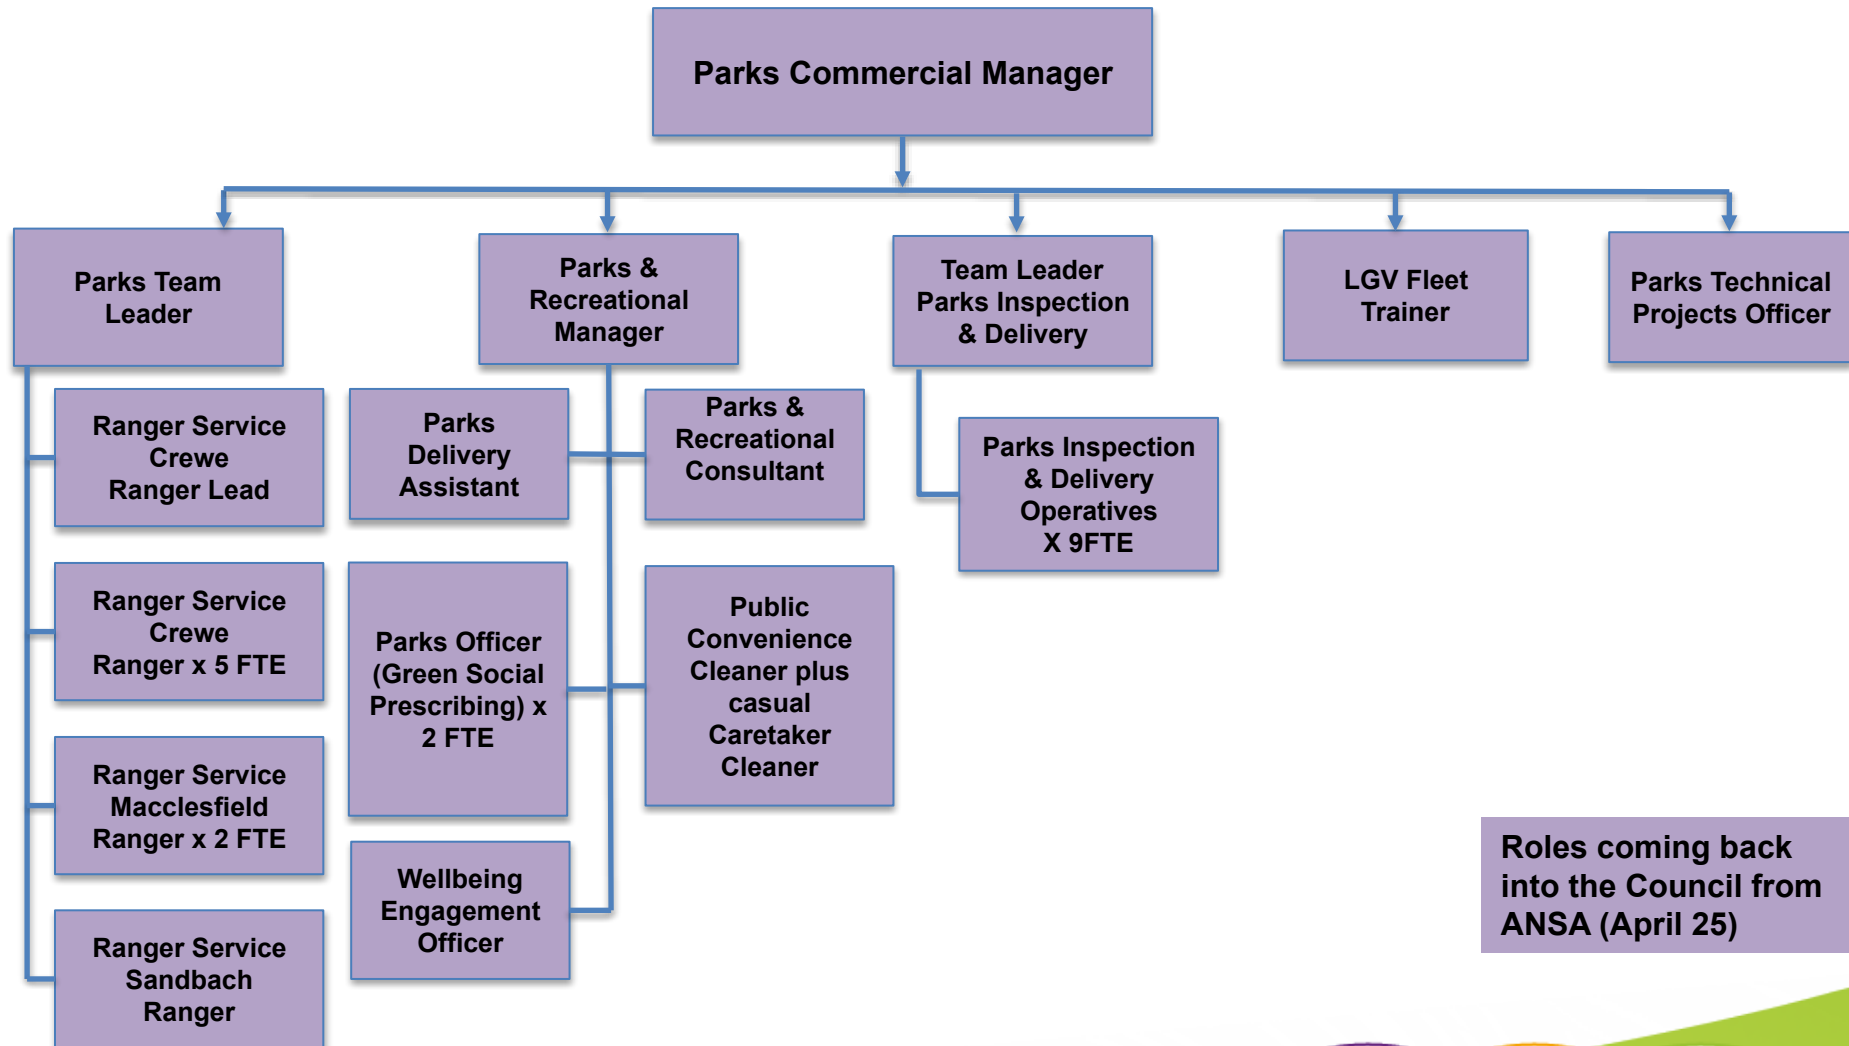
Parks Commercial Manager

Parks Team Leader

Parks & Recreational Manager

Team Leader Parks Inspection & Delivery

LGV Fleet Trainer

Parks Technical Projects Officer

Ranger Service Crewe Ranger Lead

Parks Delivery Assistant

Parks & Recreational Consultant

Parks Inspection & Delivery Operatives X 9FTE

Ranger Service Crewe Ranger x 5 FTE

Parks Officer (Green Social Prescribing) x 2 FTE

Public Convenience Cleaner plus casual Caretaker Cleaner

Ranger Service Macclesfield Ranger x 2 FTE

Wellbeing Engagement Officer

Ranger Service Sandbach Ranger

Roles coming back into the Council from ANSA (April 25)